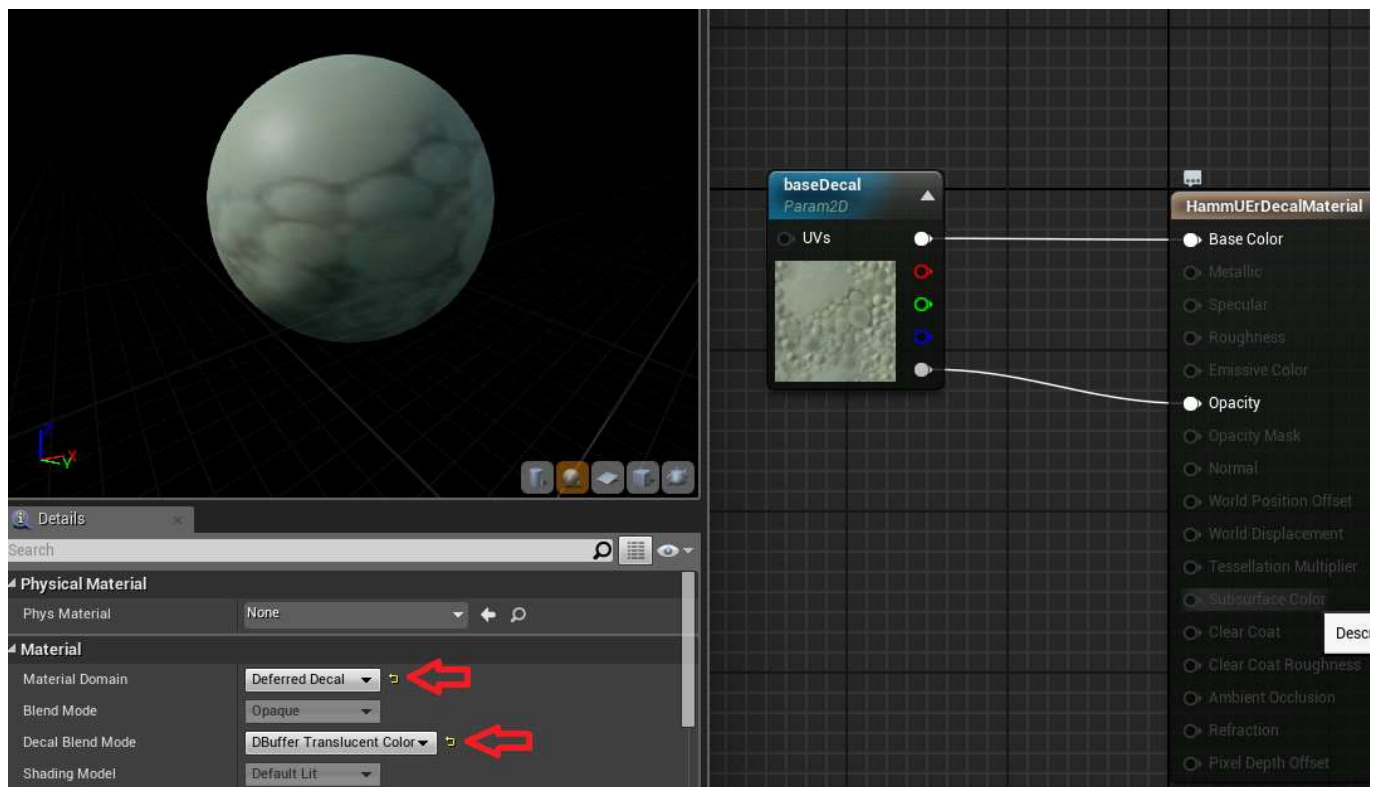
baseDecal
Param2D
UVs

HammUErDecalMaterial
Base Color
Metallic
Specular
Roughness
Emissive Color
Opacity
Opacity Mask
Normal
World Position Offset
World Displacement
Tessellation Multiplier
Subsurface Color
Clear Coat
Clear Coat Roughness
Ambient Occlusion
Refraction
Pixel Depth Offset

Desc

Details
Search
Physical Material
Phys Material
None
Material
Material Domain
Deferred Decal
Blend Mode
Opaque
Decal Blend Mode
DBuffer Translucent Color
Shading Model
Default Lit